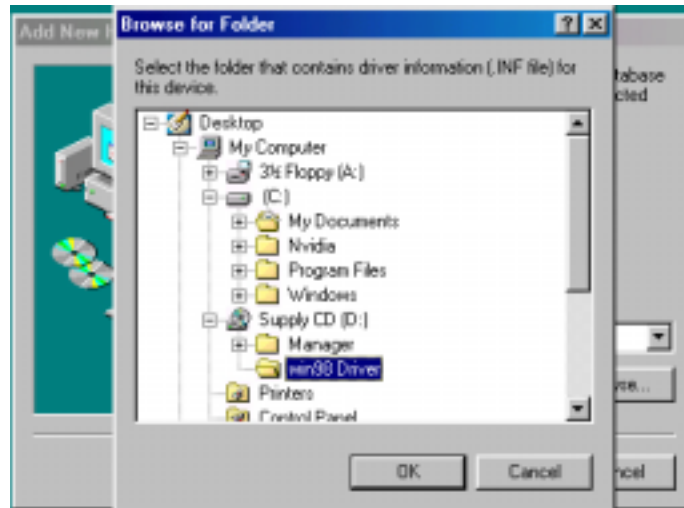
Add New H

Browse for Folder

?

Select the folder that contains driver information (.INF file) for this device.

Desktop
My Computer
3½ Floppy (A:)
(C:)
My Documents
Nvidia
Program Files
Windows
Supply CD (D:)
Manager
win98 Driver
Printers
Control Panel

OK

Cancel

tabase
cted

se...

ncel